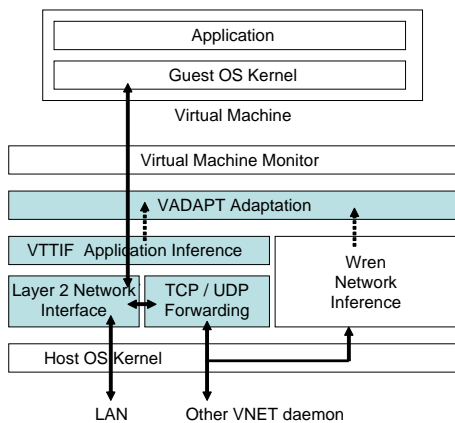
Application

Guest OS Kernel

Virtual Machine

Virtual Machine Monitor

VADAPT Adaptation

VTTIF Application Inference

Wren Network Inference

Layer 2 Network Interface

TCP / UDP Forwarding

Host OS Kernel

LAN

Other VNET daemon